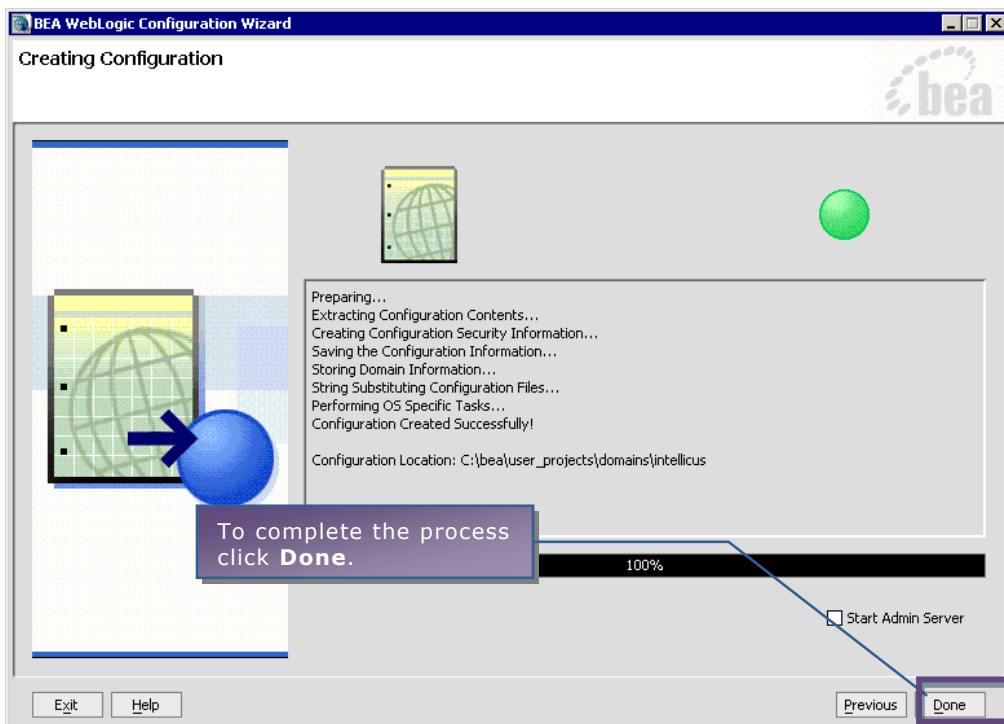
BEA WebLogic Configuration Wizard

Creating Configuration

bea

Preparing...
Extracting Configuration Contents...
Creating Configuration Security Information...
Saving the Configuration Information...
Storing Domain Information...
String Substituting Configuration Files...
Performing OS Specific Tasks...
Configuration Created Successfully!

Configuration Location: C:\bea\user_projects\domains\intellicus

To complete the process click **Done**.

100%

Start Admin Server

Exit Help Previous Done